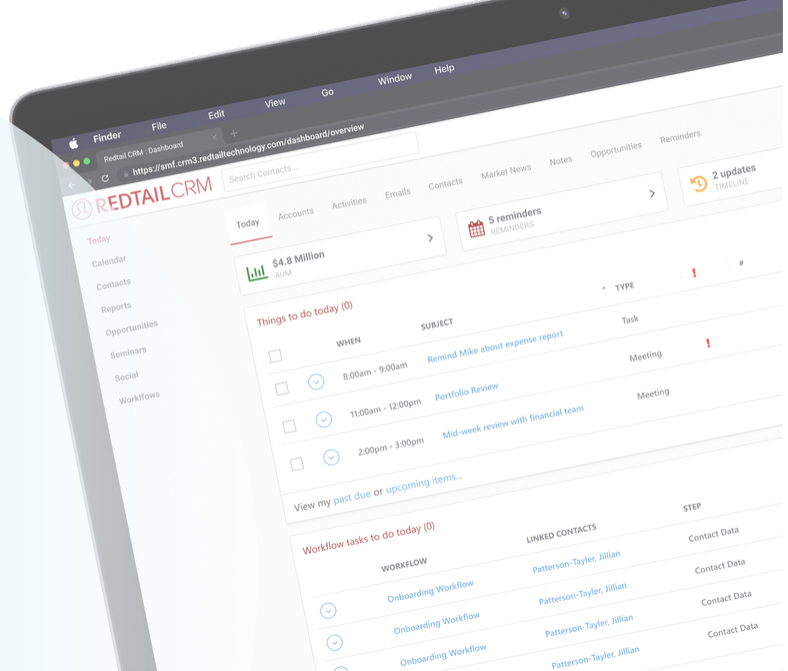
Finder File Edit View Go Window Help

Redtail CRM : Dashboard

https://smf.crm3.redtailtechnology.com/dashboard/overview

REDTAIL CRM

Search Contacts...

Accounts Activities Emails Contacts Market News Notes Opportunities Reminders

Today
Calendar
Contacts
Reports
Opportunities
Seminars
Social
Workflows

Today

$4.8 Million
AUM

5 reminders
REMINDERS

2 updates
TIMELINE

Things to do today (0)

| | WHEN | SUBJECT | TYPE | ! | # |
|---|---|---|---|---|---|
| | 8:00am - 9:00am | Remind Mike about expense report | Task | | |
| | 11:00am - 12:00pm | Portfolio Review | Meeting | ! | |
| | 2:00pm - 3:00pm | Mid-week review with financial team | Meeting | | |

View my past due or upcoming items...

Workflow tasks to do today (0)

| WORKFLOW | LINKED CONTACTS | STEP |
|---|---|---|
| Onboarding Workflow | Patterson-Tayler, Jillian | Contact Data |
| Onboarding Workflow | Patterson-Tayler, Jillian | Contact Data |
| Onboarding Workflow | Patterson-Tayler, Jillian | Contact Data |
| Onboarding Workflow | Patterson-Tayler, Jillian | Contact Data |